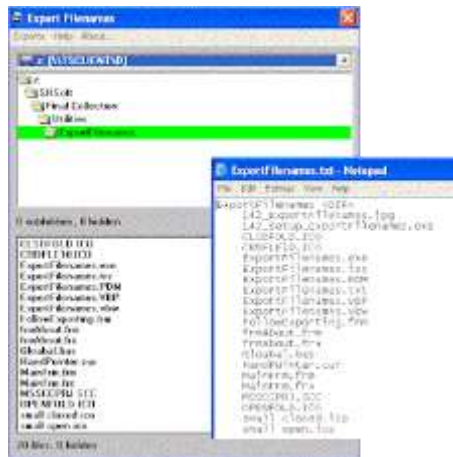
Export Filenames

Exports Help About...

z: [\\STSCLIENT\D]

z:\
SH Soft
Final Collection
Utilities
ExportFilenames

0 subfolders, 0 hidden

CLSDFOLD.ICO
CDRMFLDS.ICO
ExportFilenames.exe
ExportFilenames.frm
ExportFilenames.PDM
ExportFilenames.VBP
ExportFilenames.vbw
FollowExporting.frm
frmAbout.frm
frmAbout.frx
Global.bas
HandPointer.cur
MainFrm.frm
MainFrm.frx
MSSCCPRJ.SCC
OPENFOLD.ICO
small closed.ico
small open.ico

20 files, 0 hidden

ExportFilenames.txt - Notepad

File Edit Format View Help

$ExportFilenames \DIR>
142_ExportFilenames.jpg
142_setup_ExportFilenames.exe
CLSDFOLD.ICO
CDRMFLDS.ICO
ExportFilenames.exe
ExportFilenames.txt
ExportFilenames.PDM
ExportFilenames.txt
ExportFilenames.VBP
ExportFilenames.vbw
FollowExporting.frm
frmAbout.frm
frmAbout.frx
Global.bas
HandPointer.cur
MainForm.frm
MainForm.frx
MSSCCPRJ.SCC
OPENFOLD.ICO
small closed.ico
small open.ico